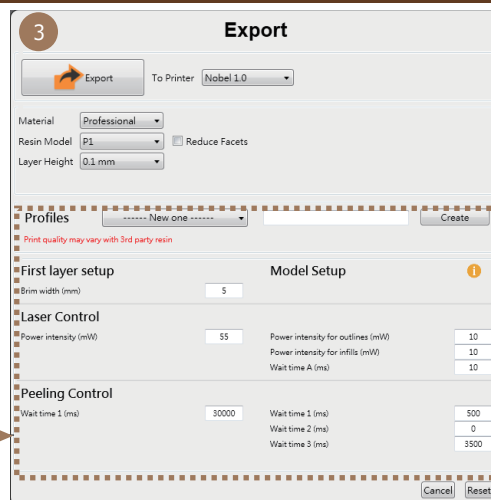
3

Export

Export

To Printer Nobel 1.0

Material Professional
Resin Model P1
Reduce Facets
Layer Height 0.1 mm

Profiles
------ New one ------
Create
Print quality may vary with 3rd party resin

First layer setup
Brim width (mm) 5

Model Setup

Laser Control
Power intensity (mW) 55
Power intensity for outlines (mW) 10
Power intensity for infills (mW) 10
Wait time A (ms) 10

Peeling Control
Wait time 1 (ms) 30000
Wait time 1 (ms) 500
Wait time 2 (ms) 0
Wait time 3 (ms) 3500

Cancel
Reset